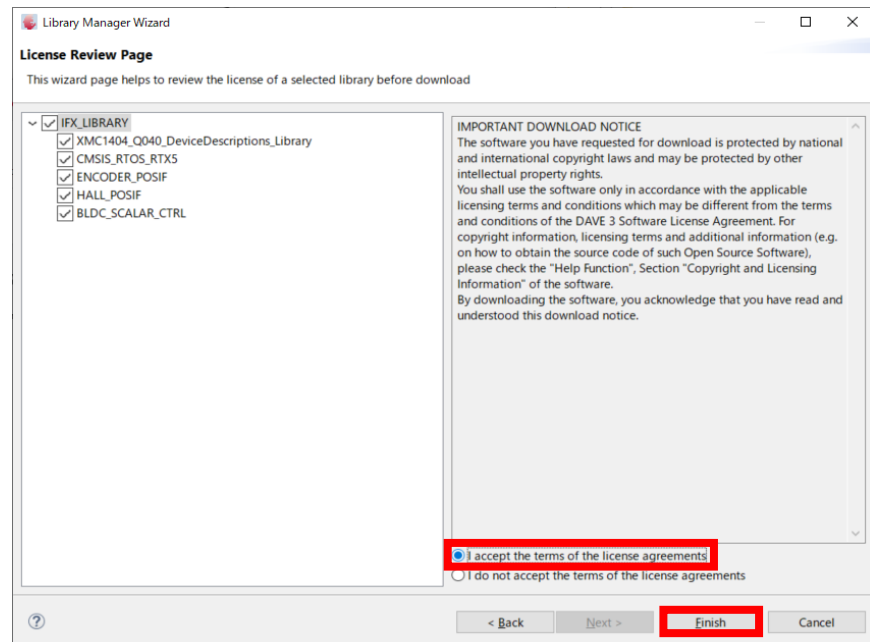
Library Manager Wizard

License Review Page

This wizard page helps to review the license of a selected library before download

IFX_LIBRARY
XMC1404_Q040_DeviceDescriptions_Library
CMSIS_RTOS_RTX5
ENCODER_POSIF
HALL_POSIF
BLDC_SCALAR_CTRL

IMPORTANT DOWNLOAD NOTICE
The software you have requested for download is protected by national and international copyright laws and may be protected by other intellectual property rights.
You shall use the software only in accordance with the applicable licensing terms and conditions which may be different from the terms and conditions of the DAVE 3 Software License Agreement. For copyright information, licensing terms and additional information (e.g. on how to obtain the source code of such Open Source Software), please check the "Help Function", Section "Copyright and Licensing Information" of the software.
By downloading the software, you acknowledge that you have read and understood this download notice.

I accept the terms of the license agreements
I do not accept the terms of the license agreements

?

< Back
Next >
Finish
Cancel